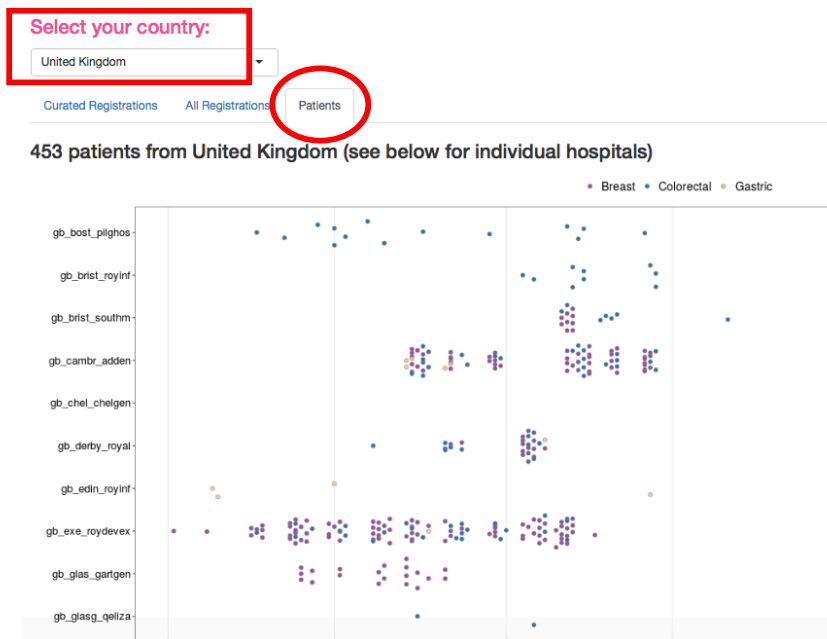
Select your country:

United Kingdom

Curated Registrations
All Registrations
Patients

453 patients from United Kingdom (see below for individual hospitals)

Breast
Colorectal
Gastric

gb_bost_pilghos
gb_brist_royinf
gb_brist_southm
gb_cambr_adden
gb_chel_chelgen
gb_derby_royal
gb_edin_royinf
gb_exe_roydevex
gb_glas_gartgen
gb_glasg_qeliza